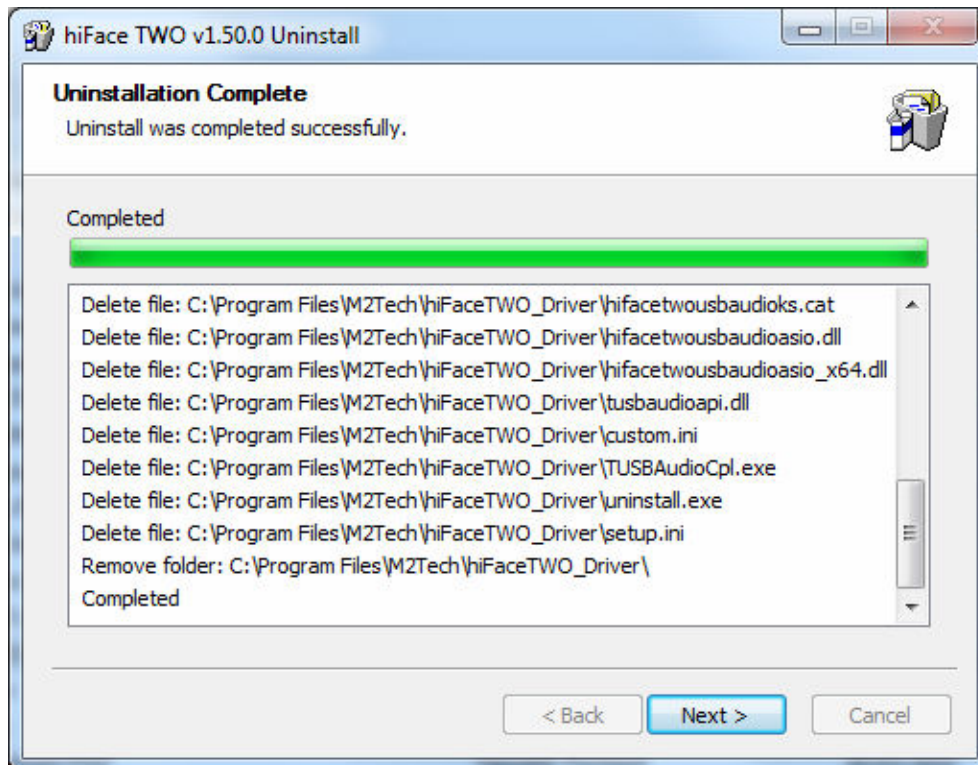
hiFace TWO v1.50.0 Uninstall

Uninstallation Complete
Uninstall was completed successfully.

Completed

Delete file: C:\Program Files\M2Tech\hiFaceTWO_Driver\hifacetwousbaudioks.cat
Delete file: C:\Program Files\M2Tech\hiFaceTWO_Driver\hifacetwousbaudioasio.dll
Delete file: C:\Program Files\M2Tech\hiFaceTWO_Driver\hifacetwousbaudioasio_x64.dll
Delete file: C:\Program Files\M2Tech\hiFaceTWO_Driver\tusbaudioapi.dll
Delete file: C:\Program Files\M2Tech\hiFaceTWO_Driver\custom.ini
Delete file: C:\Program Files\M2Tech\hiFaceTWO_Driver\TUSBAudioCpl.exe
Delete file: C:\Program Files\M2Tech\hiFaceTWO_Driver\uninstall.exe
Delete file: C:\Program Files\M2Tech\hiFaceTWO_Driver\setup.ini
Remove folder: C:\Program Files\M2Tech\hiFaceTWO_Driver\
Completed

< Back
Next >
Cancel